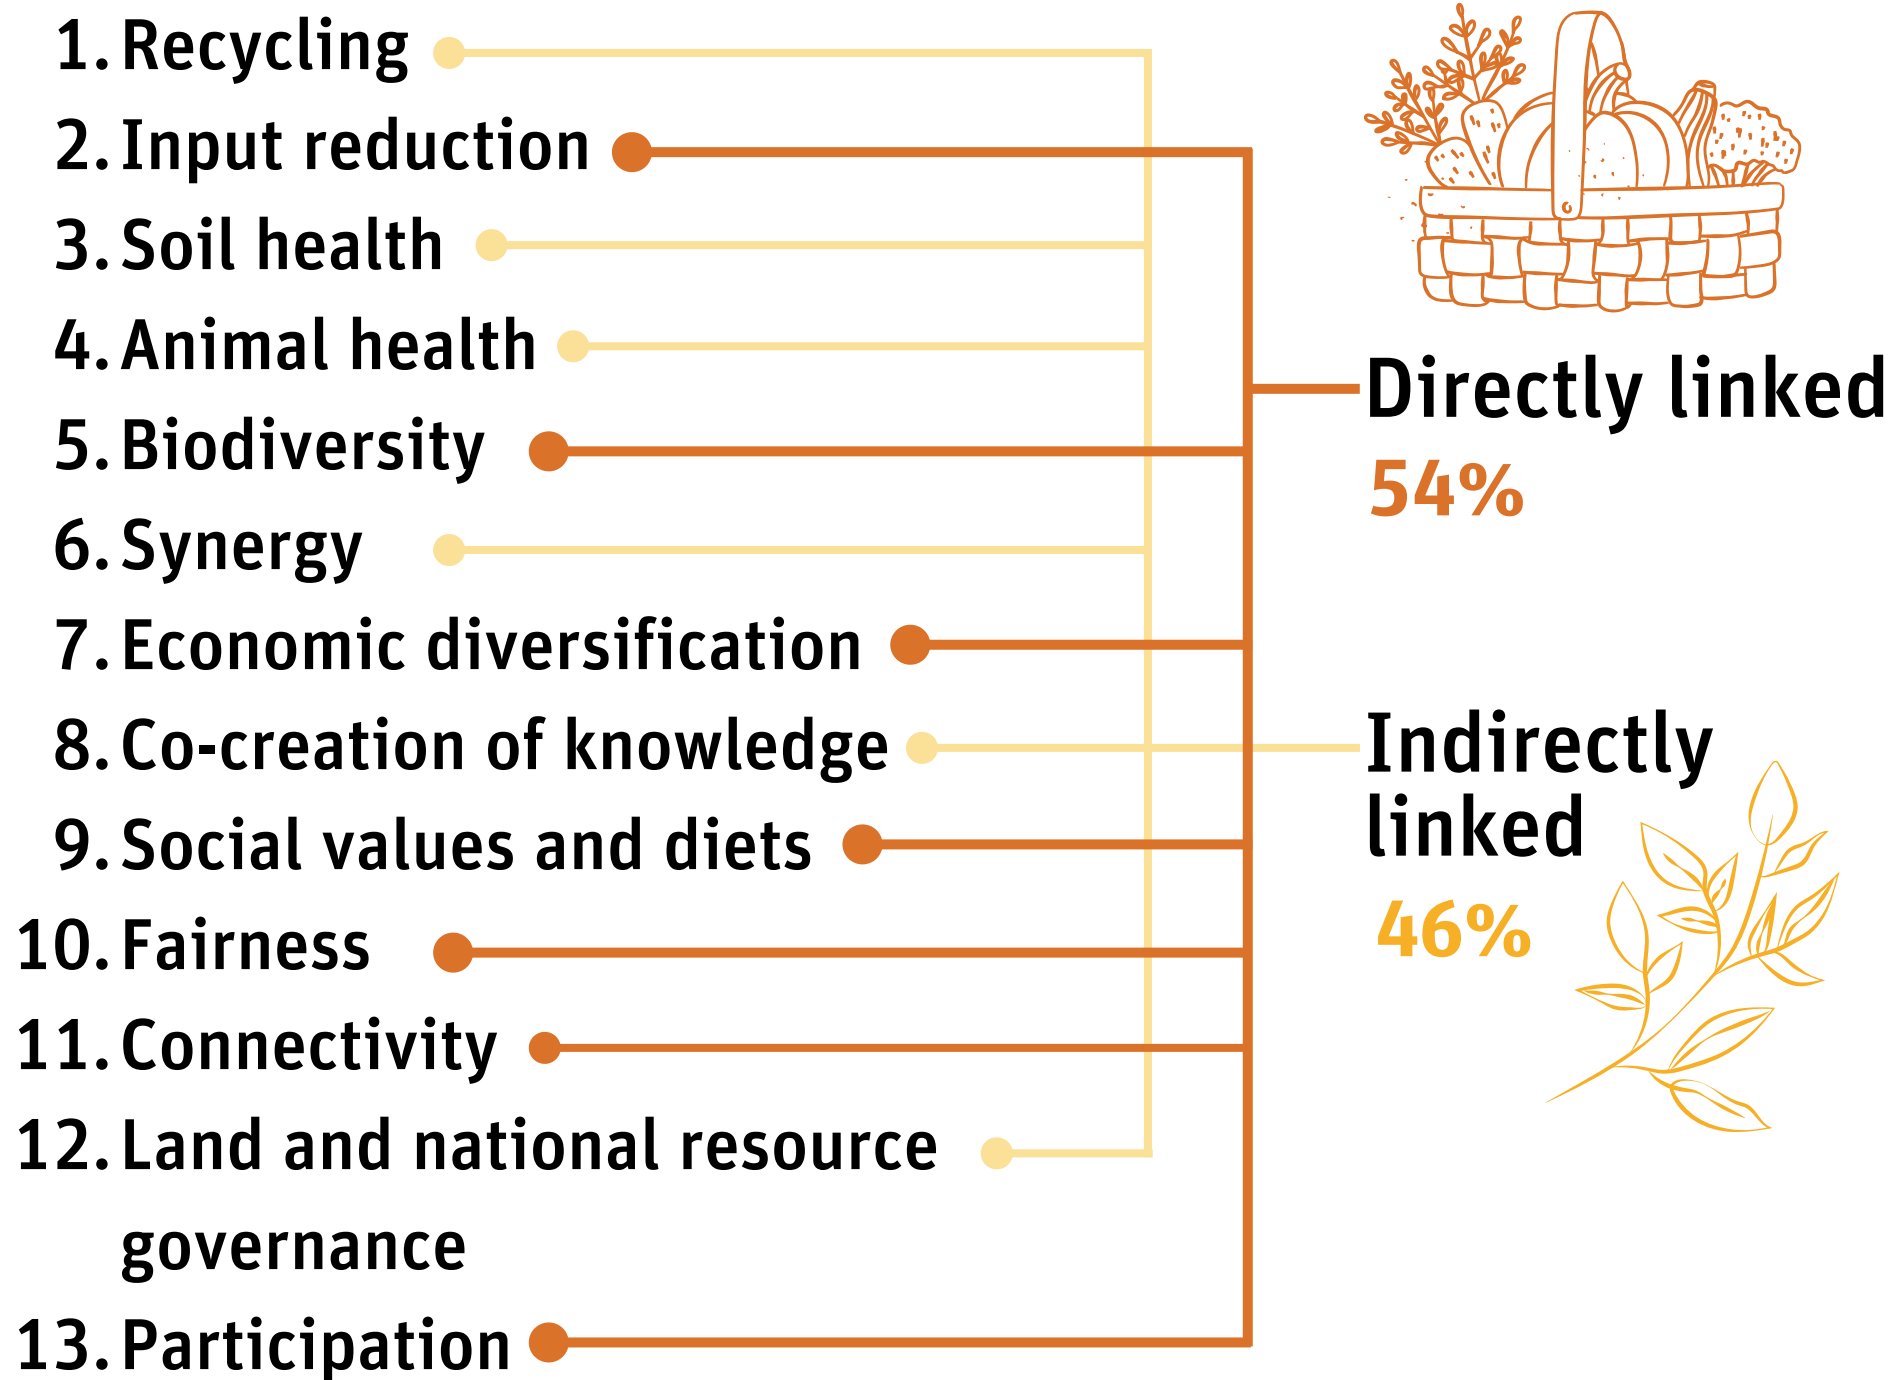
1. Recycling
2. Input reduction
3. Soil health
4. Animal health
5. Biodiversity
6. Synergy
7. Economic diversification
8. Co-creation of knowledge
9. Social values and diets
10. Fairness
11. Connectivity
12. Land and national resource governance
13. Participation

Directly linked
54%

Indirectly linked
46%